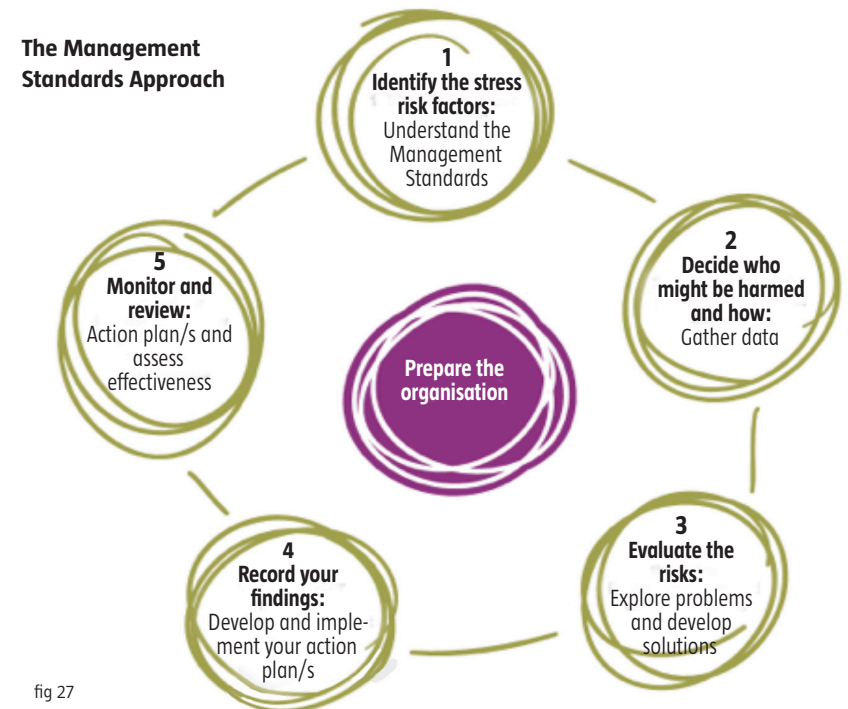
The Management Standards Approach

1
Identify the stress risk factors:
Understand the Management Standards

2
Decide who might be harmed and how:
Gather data

3
Evaluate the risks:
Explore problems and develop solutions

4
Record your findings:
Develop and implement your action plan/s

5
Monitor and review:
Action plan/s and assess effectiveness

Prepare the organisation

fig 27